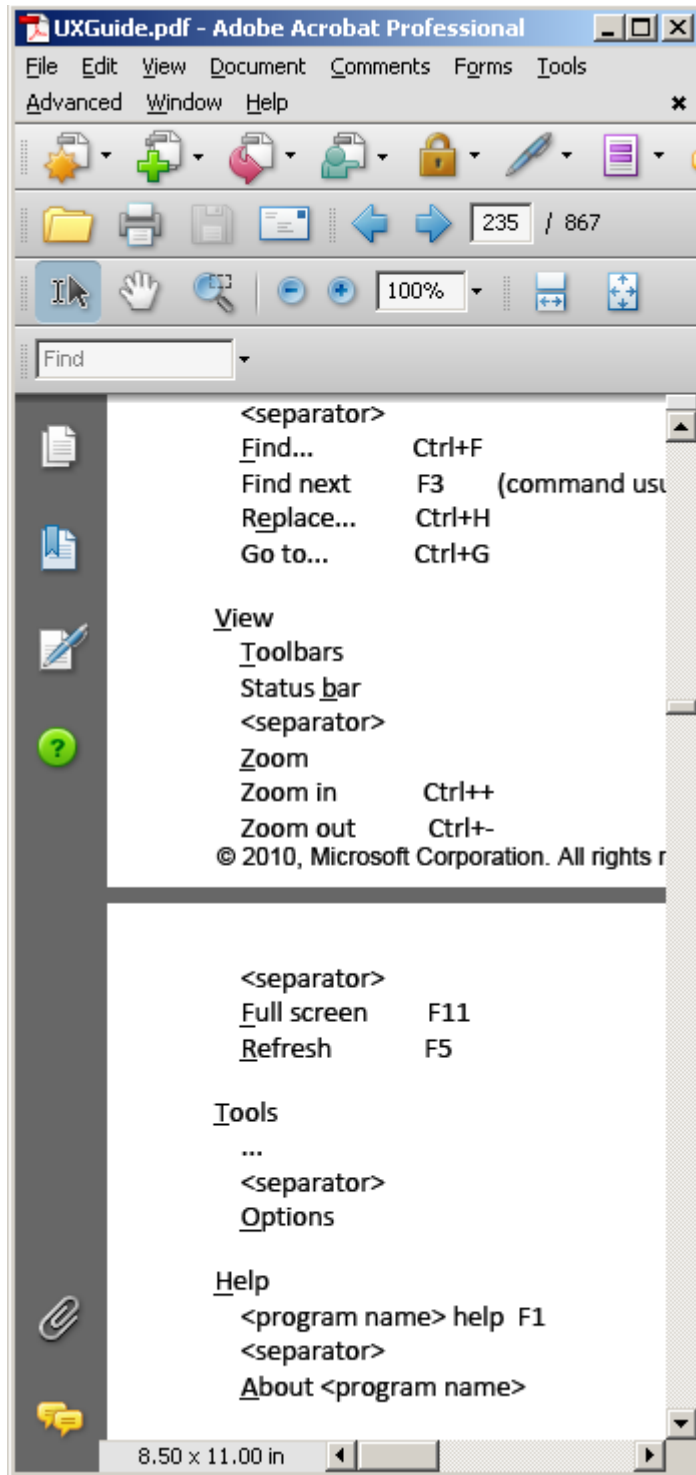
UXGuide.pdf - Adobe Acrobat Professional

File Edit View Document Comments Forms Tools Advanced Window Help

235 / 867

100%

Find

<separator>
Find... Ctrl+F
Find next F3 (command usu
Replace... Ctrl+H
Go to... Ctrl+G

View
Toolbars
Status bar
<separator>
Zoom
Zoom in Ctrl++
Zoom out Ctrl+-
© 2010, Microsoft Corporation. All rights r

<separator>
Full screen F11
Refresh F5

Tools
...
<separator>
Options

Help
<program name> help F1
<separator>
About <program name>

8.50 x 11.00 in